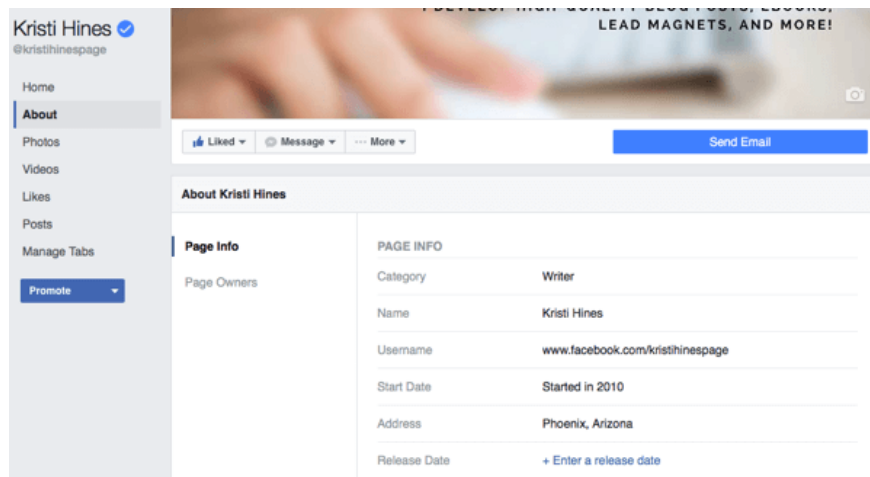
Kristi Hines
@kristihinespage

Home
About
Photos
Videos
Likes
Posts
Manage Tabs

Promote

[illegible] HIGH QUALITY BLOG POSTS, EBOOKS, LEAD MAGNETS, AND MORE!

Liked
Message
More
Send Email

About Kristi Hines

Page Info
Page Owners

PAGE INFO

| | |
|---|---|
| Category | Writer |
| Name | Kristi Hines |
| Username | www.facebook.com/kristihinespage |
| Start Date | Started in 2010 |
| Address | Phoenix, Arizona |
| Release Date | + Enter a release date |